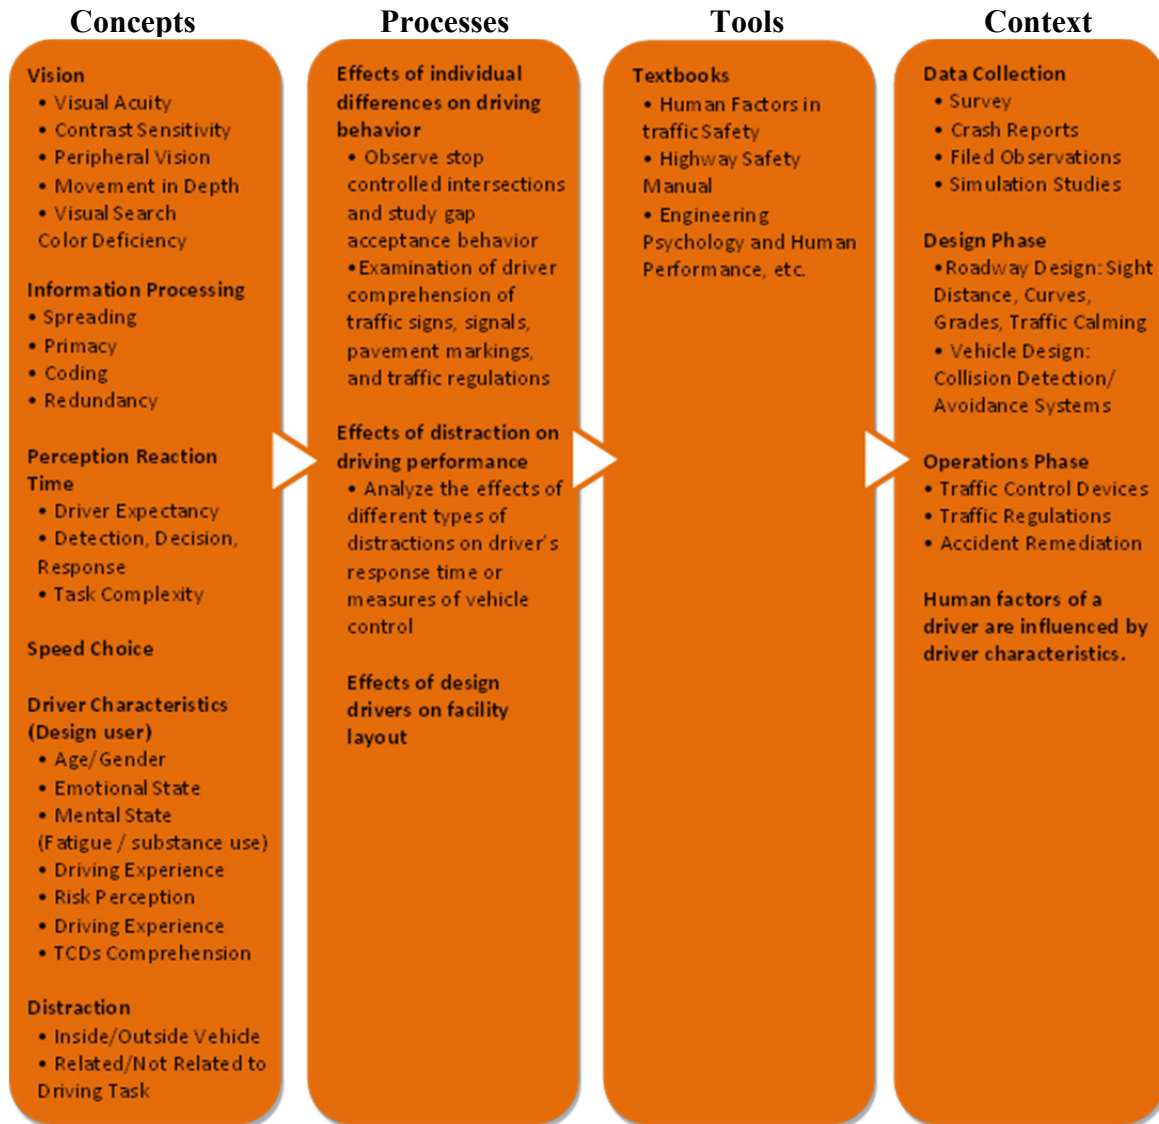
Concepts

Vision
• Visual Acuity
• Contrast Sensitivity
• Peripheral Vision
• Movement in Depth
• Visual Search
Color Deficiency

Information Processing
• Spreading
• Primacy
• Coding
• Redundancy

Perception Reaction Time
• Driver Expectancy
• Detection, Decision, Response
• Task Complexity

Speed Choice

Driver Characteristics (Design user)
• Age/Gender
• Emotional State
• Mental State (Fatigue / substance use)
• Driving Experience
• Risk Perception
• Driving Experience
• TCDs Comprehension

Distraction
• Inside/Outside Vehicle
• Related/Not Related to Driving Task

Processes

Effects of individual differences on driving behavior
• Observe stop controlled intersections and study gap acceptance behavior
•Examination of driver comprehension of traffic signs, signals, pavement markings, and traffic regulations

Effects of distraction on driving performance
• Analyze the effects of different types of distractions on driver's response time or measures of vehicle control

Effects of design drivers on facility layout

Tools

Textbooks
• Human Factors in traffic Safety
• Highway Safety Manual
• Engineering Psychology and Human Performance, etc.

Context

Data Collection
• Survey
• Crash Reports
• Filed Observations
• Simulation Studies

Design Phase
•Roadway Design: Sight Distance, Curves, Grades, Traffic Calming
• Vehicle Design: Collision Detection/ Avoidance Systems

Operations Phase
• Traffic Control Devices
• Traffic Regulations
• Accident Remediation

Human factors of a driver are influenced by driver characteristics.